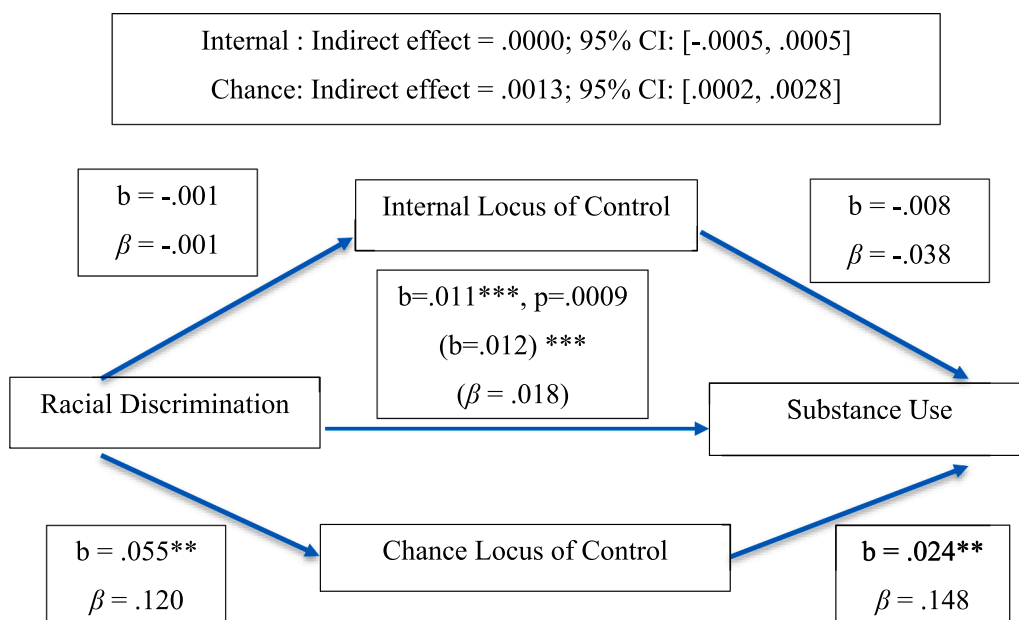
Internal : Indirect effect = .0000; 95% CI: [-.0005, .0005]
Chance: Indirect effect = .0013; 95% CI: [.0002, .0028]

b = -.001
$\beta$ = -.001

Internal Locus of Control

b = -.008
$\beta$ = -.038

b=.011***, p=.0009
(b=.012) ***
($\beta$ = .018)

Racial Discrimination

Substance Use

b = .055**
$\beta$ = .120

Chance Locus of Control

b = .024**
$\beta$ = .148